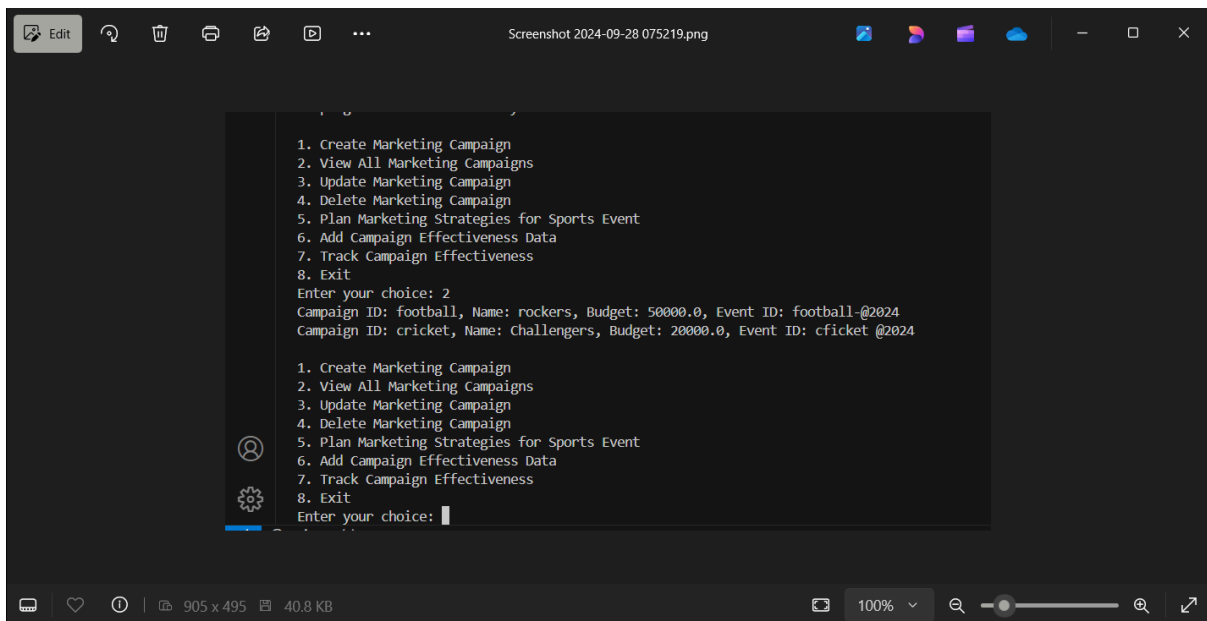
Edit

Screenshot 2024-09-28 075219.png

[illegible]

1. Create Marketing Campaign
2. View All Marketing Campaigns
3. Update Marketing Campaign
4. Delete Marketing Campaign
5. Plan Marketing Strategies for Sports Event
6. Add Campaign Effectiveness Data
7. Track Campaign Effectiveness
8. Exit
Enter your choice: 2
Campaign ID: football, Name: rockers, Budget: 50000.0, Event ID: football-@2024
Campaign ID: cricket, Name: Challengers, Budget: 20000.0, Event ID: cficket @2024

1. Create Marketing Campaign
2. View All Marketing Campaigns
3. Update Marketing Campaign
4. Delete Marketing Campaign
5. Plan Marketing Strategies for Sports Event
6. Add Campaign Effectiveness Data
7. Track Campaign Effectiveness
8. Exit
Enter your choice:

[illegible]

905 x 495 40.8 KB 100%